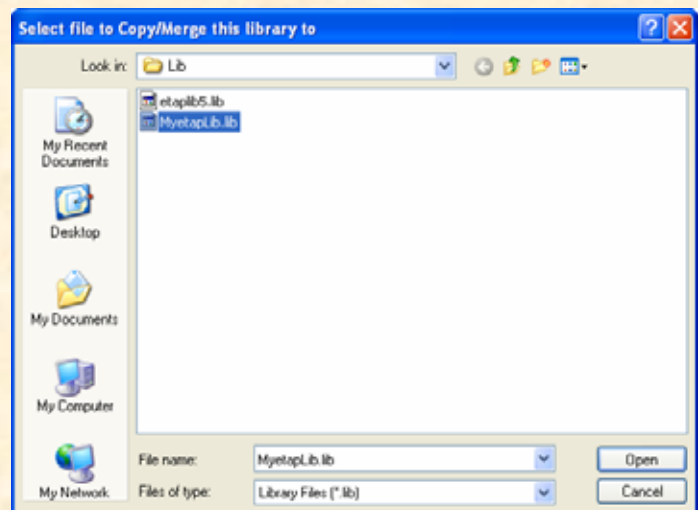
Select file to Copy/Merge this library to

Look in: Lib

etaplib5.lib
MyetapLib.lib

My Recent Documents
Desktop
My Documents
My Computer
My Network

File name: MyetapLib.lib
Files of type: Library Files (*.lib)

Open
Cancel